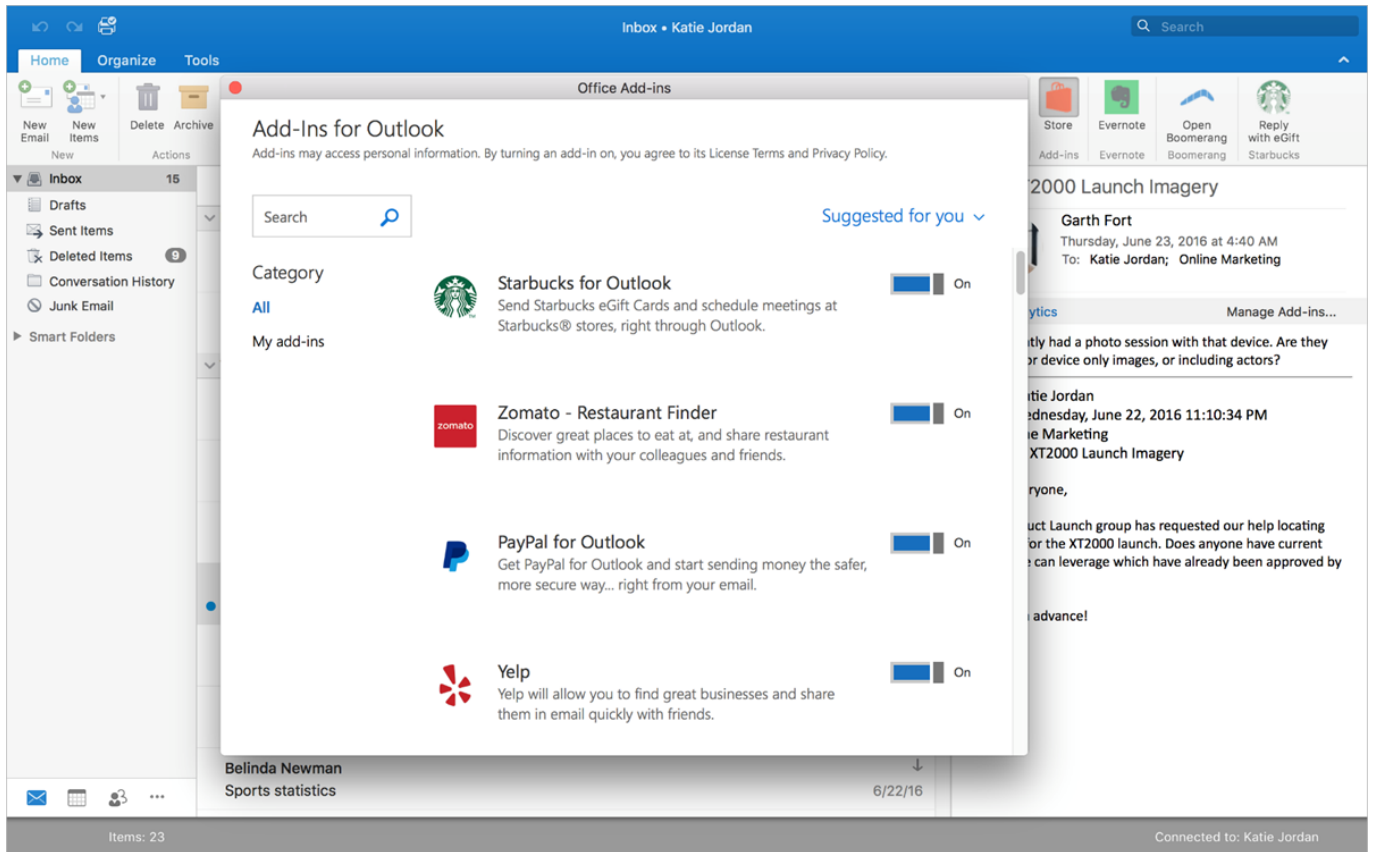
Inbox • Katie Jordan

Search

Home Organize Tools

New Email New Items
New

Delete Archive
Actions

Store
Add-ins

Evernote
Evernote

Open Boomerang
Boomerang

Reply with eGift
Starbucks

Inbox 15
Drafts
Sent Items
Deleted Items 9
Conversation History
Junk Email
Smart Folders

Office Add-ins

Add-Ins for Outlook

Add-ins may access personal information. By turning an add-in on, you agree to its License Terms and Privacy Policy.

Search

Suggested for you

Category
All
My add-ins

Starbucks for Outlook
Send Starbucks eGift Cards and schedule meetings at Starbucks® stores, right through Outlook.
On

zomato
Zomato - Restaurant Finder
Discover great places to eat at, and share restaurant information with your colleagues and friends.
On

PayPal for Outlook
Get PayPal for Outlook and start sending money the safer, more secure way... right from your email.
On

Yelp
Yelp will allow you to find great businesses and share them in email quickly with friends.
On

XT2000 Launch Imagery
Garth Fort
Thursday, June 23, 2016 at 4:40 AM
To: Katie Jordan; Online Marketing

ytics
Manage Add-ins...

tly had a photo session with that device. Are they r device only images, or including actors?

tie Jordan
ednesday, June 22, 2016 11:10:34 PM
e Marketing
XT2000 Launch Imagery

ryone,

uct Launch group has requested our help locating for the XT2000 launch. Does anyone have current can leverage which have already been approved by

advance!

Belinda Newman
Sports statistics
6/22/16

Items: 23
Connected to: Katie Jordan